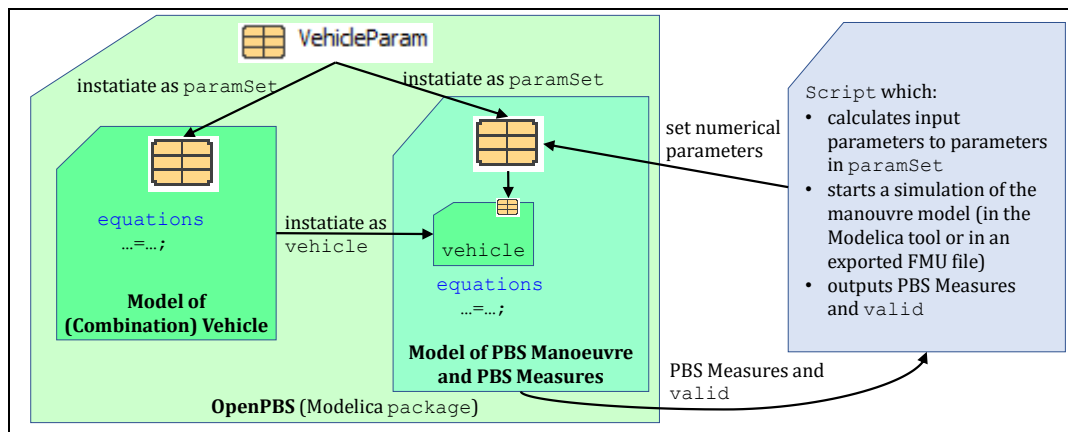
VehicleParam

instatiate as paramSet

instatiate as paramSet

equations
…=…;

Model of
(Combination) Vehicle

instatiate as vehicle

vehicle

equations
…=…;

Model of PBS Manoeuvre and PBS Measures

OpenPBS (Modelica package)

set numerical parameters

Script which:
• calculates input parameters to parameters in paramSet
• starts a simulation of the manouvre model (in the Modelica tool or in an exported FMU file)
• outputs PBS Measures and valid

PBS Measures and valid